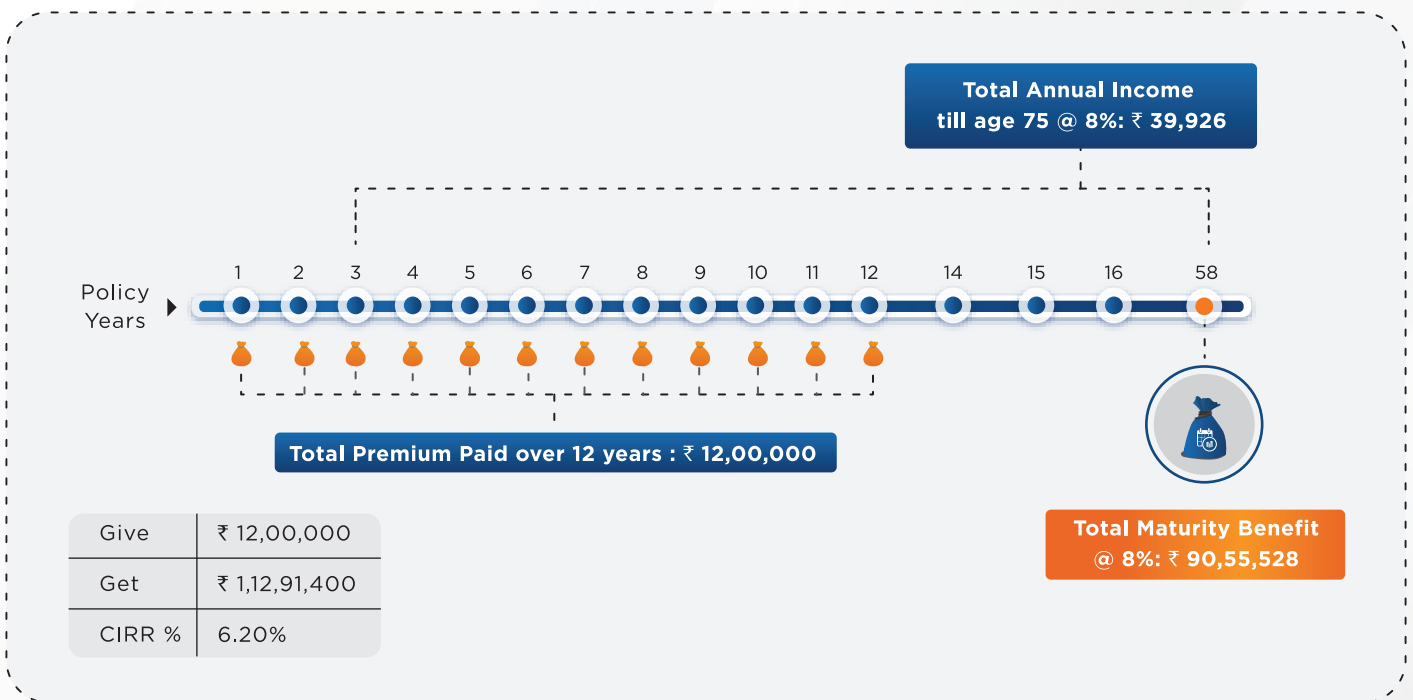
Total Annual Income till age 75 @ 8%: ₹ 39,926

Policy Years

1 2 3 4 5 6 7 8 9 10 11 12 14 15 16 58

Total Premium Paid over 12 years : ₹ 12,00,000

| Give | ₹ 12,00,000 |
|---|---|
| Get | ₹ 1,12,91,400 |
| CIRR % | 6.20% |

Total Maturity Benefit @ 8%: ₹ 90,55,528